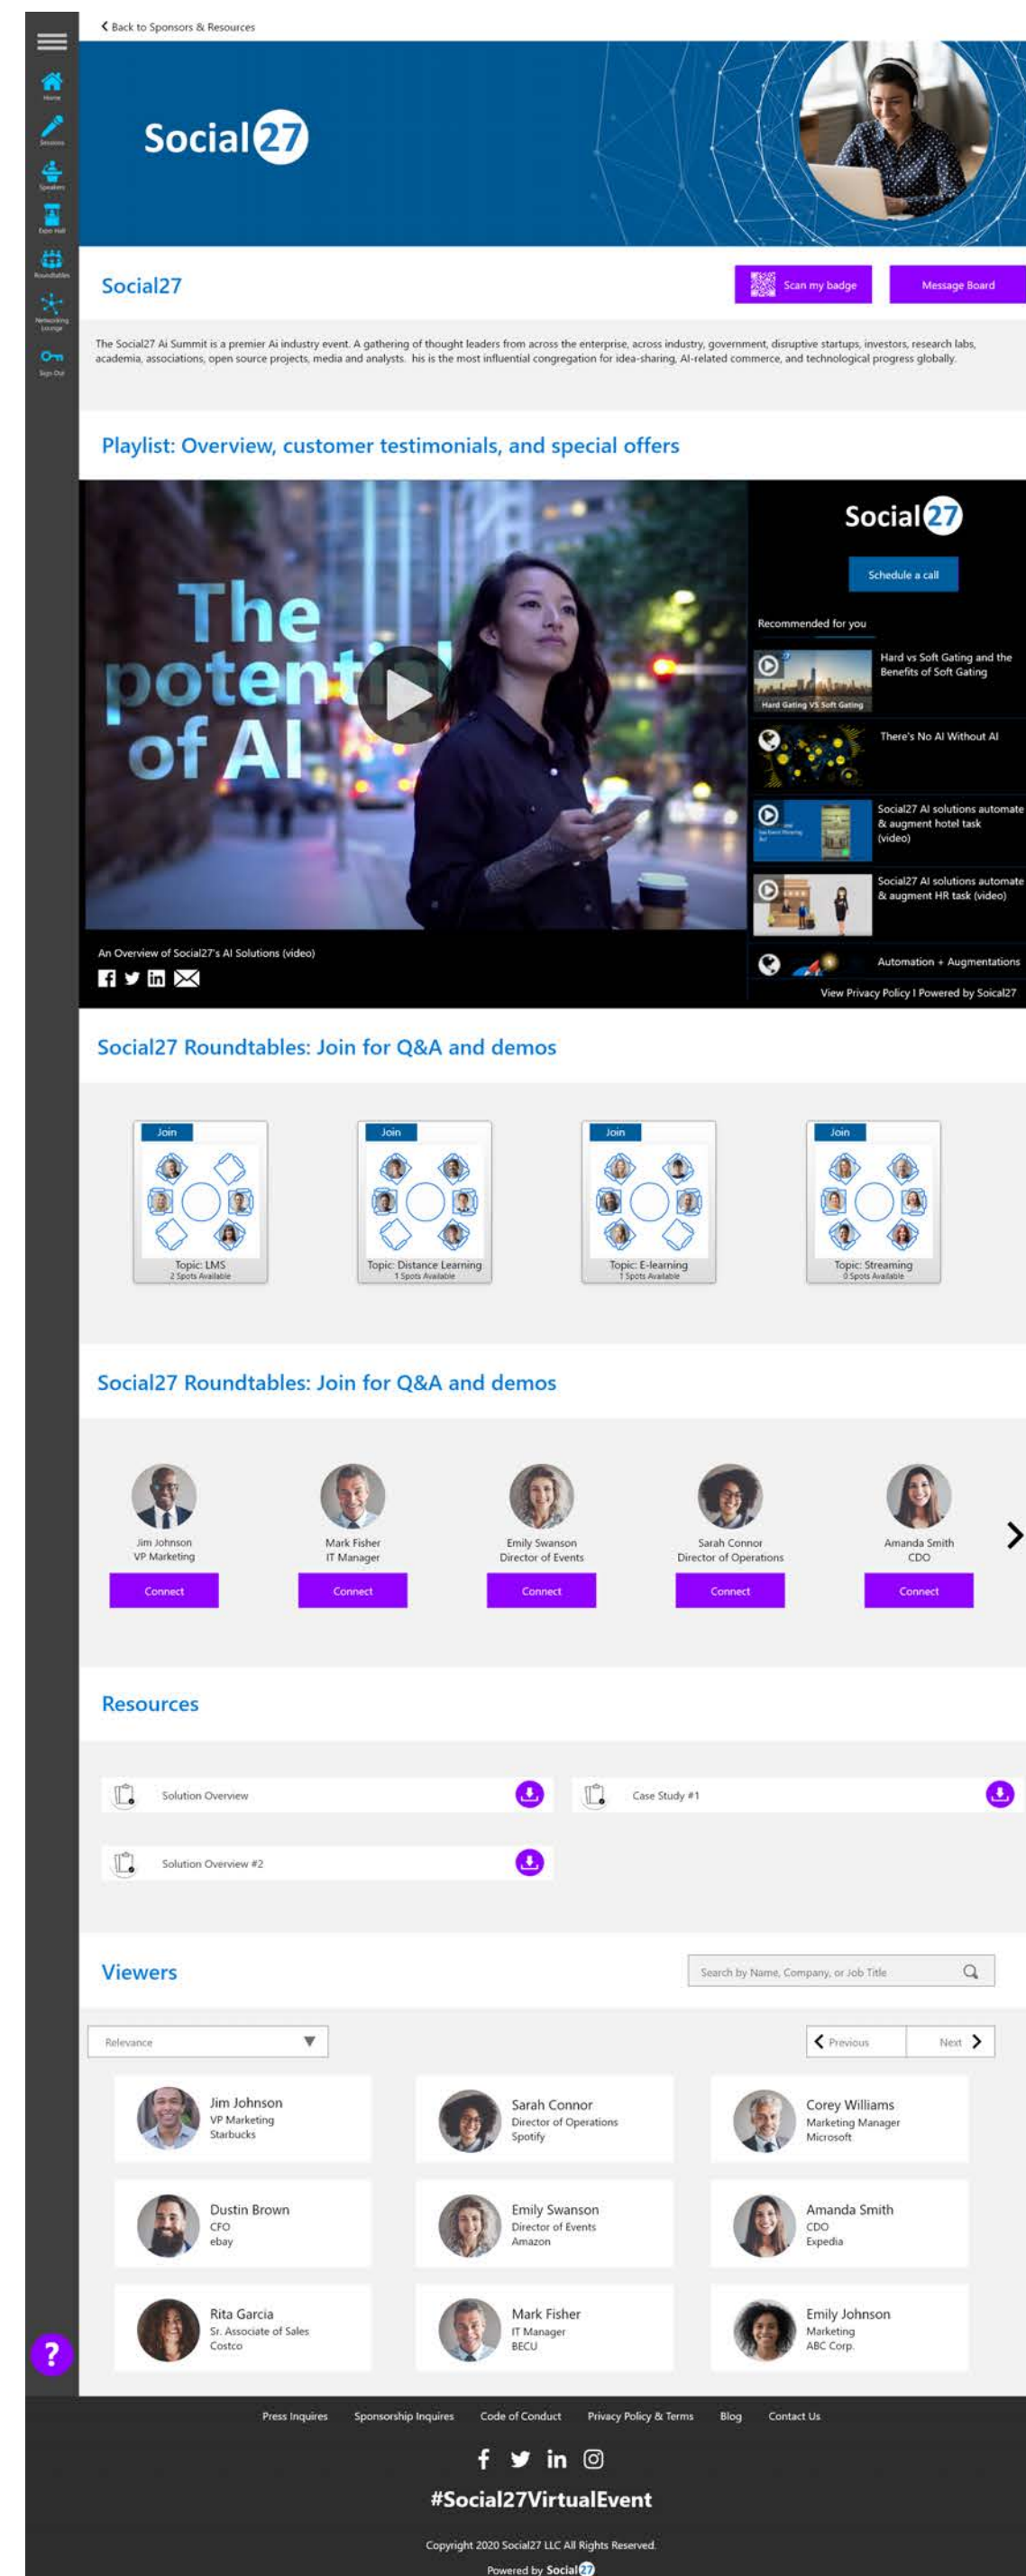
Home
Sessions
Speakers
Expo Hall
Roundtables
Networking Lounge
Sign Out

Back to Sponsors & Resources

Social27

Social27

Scan my badge
Message Board

The Social27 Ai Summit is a premier Ai industry event. A gathering of thought leaders from across the enterprise, across industry, government, disruptive startups, investors, research labs, academia, associations, open source projects, media and analysts. his is the most influential congregation for idea-sharing, AI-related commerce, and technological progress globally.

Playlist: Overview, customer testimonials, and special offers

The potential of AI

An Overview of Social27's AI Solutions (video)

Social27
Schedule a call
Recommended for you
Hard Gating VS Soft Gating
Hard vs Soft Gating and the Benefits of Soft Gating
There's No AI Without AI
Social27 AI solutions automate & augment hotel task (video)
Social27 AI solutions automate & augment HR task (video)
Automation + Augmentations
View Privacy Policy I Powered by Social27

Social27 Roundtables: Join for Q&A and demos

Join
Topic: LMS
2 Spots Available

Join
Topic: Distance Learning
1 Spots Available

Join
Topic: E-learning
1 Spots Available

Join
Topic: Streaming
0 Spots Available

Social27 Roundtables: Join for Q&A and demos

Jim Johnson
VP Marketing
Connect

Mark Fisher
IT Manager
Connect

Emily Swanson
Director of Events
Connect

Sarah Connor
Director of Operations
Connect

Amanda Smith
CDO
Connect

Resources

Solution Overview
Case Study #1
Solution Overview #2

Viewers

Search by Name, Company, or Job Title

Relevance
Previous
Next

Jim Johnson
VP Marketing
Starbucks

Sarah Connor
Director of Operations
Spotify

Corey Williams
Marketing Manager
Microsoft

Dustin Brown
CFO
ebay

Emily Swanson
Director of Events
Amazon

Amanda Smith
CDO
Expedia

Rita Garcia
Sr. Associate of Sales
Costco

Mark Fisher
IT Manager
BECU

Emily Johnson
Marketing
ABC Corp.

?

Press Inquires
Sponsorship Inquires
Code of Conduct
Privacy Policy & Terms
Blog
Contact Us

#Social27VirtualEvent

Copyright 2020 Social27 LLC All Rights Reserved.
Powered by Social27